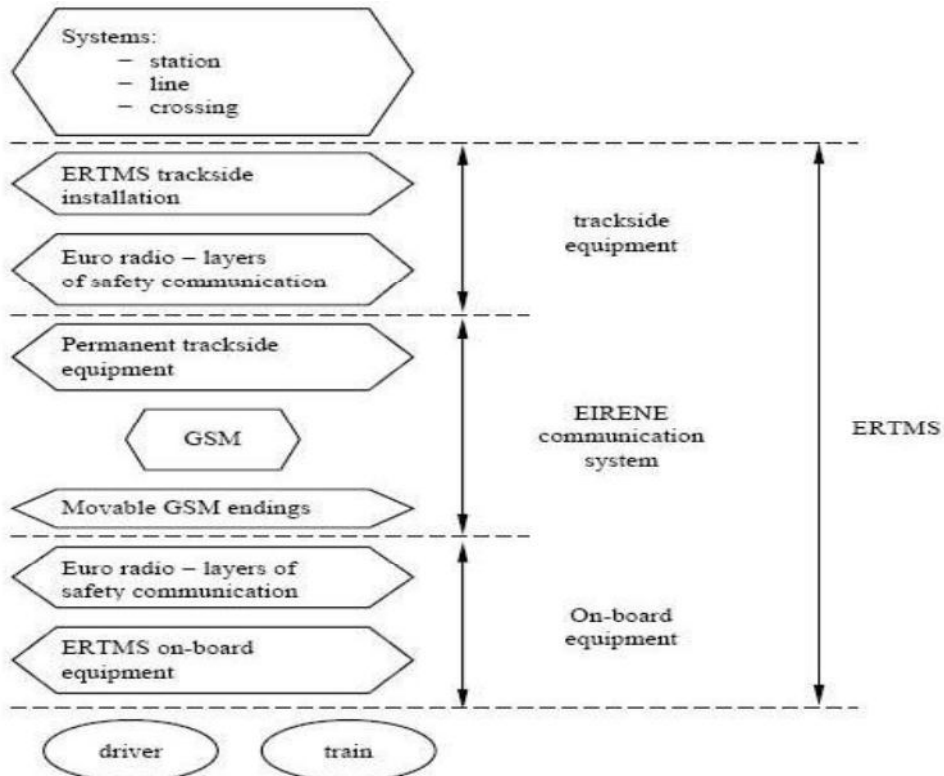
Systems:
– station
– line
– crossing

ERTMS trackside installation

Euro radio – layers of safety communication

trackside equipment

Permanent trackside equipment

GSM

Movable GSM endings

EIRENE communication system

ERTMS

Euro radio – layers of safety communication

ERTMS on-board equipment

On-board equipment

driver

train